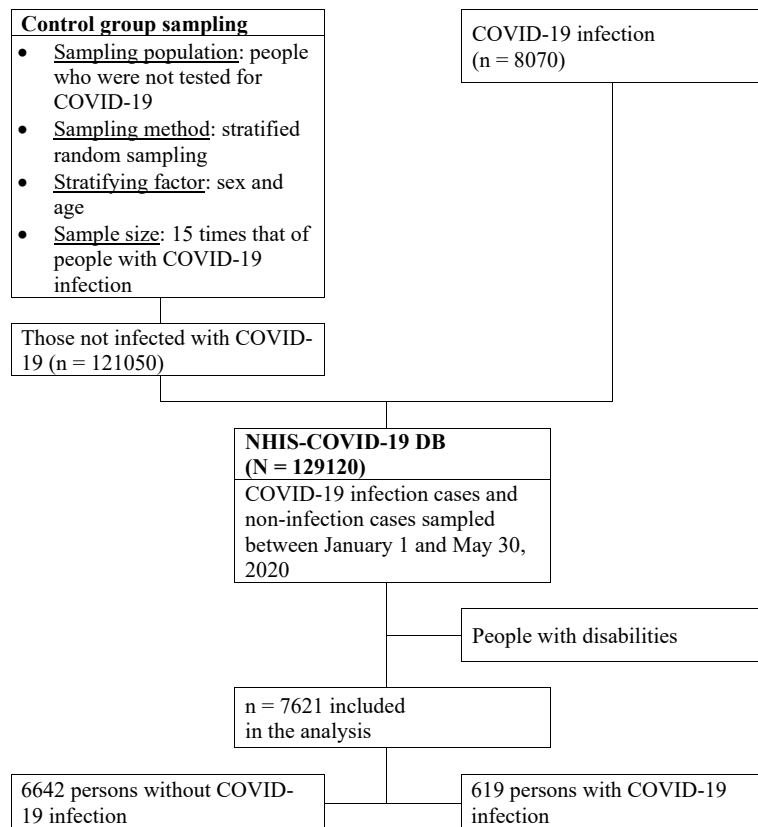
**Control group sampling**
- Sampling population: people who were not tested for COVID-19
- Sampling method: stratified random sampling
- Stratifying factor: sex and age
- Sample size: 15 times that of people with COVID-19 infection

COVID-19 infection (n = 8070)

Those not infected with COVID-19 (n = 121050)

**NHIS-COVID-19 DB (N = 129120)**
COVID-19 infection cases and non-infection cases sampled between January 1 and May 30, 2020

People with disabilities

n = 7621 included in the analysis

6642 persons without COVID-19 infection

619 persons with COVID-19 infection